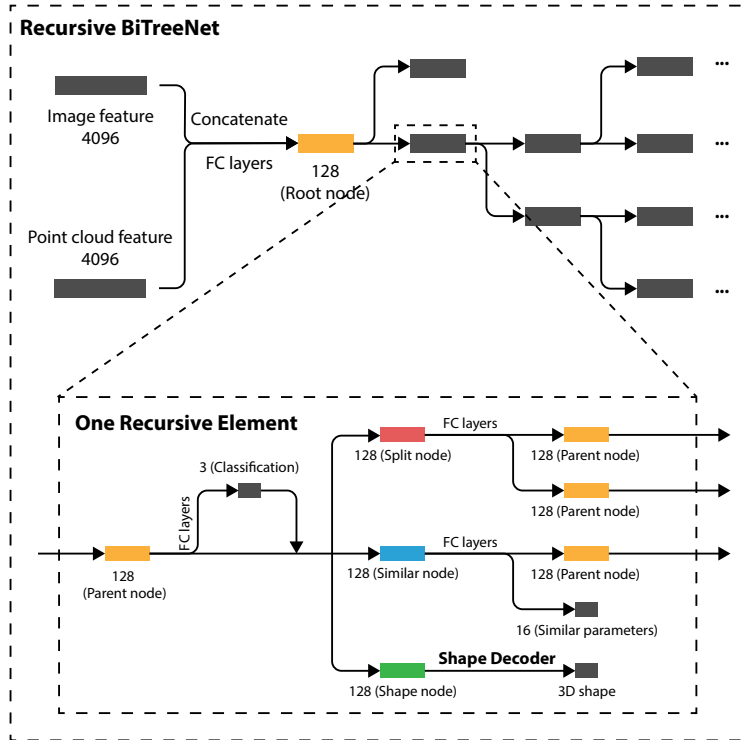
Recursive BiTreeNet

Image feature
4096

Concatenate

FC layers

128
(Root node)

Point cloud feature
4096

...
...
...
...

One Recursive Element

FC layers

3 (Classification)

128
(Parent node)

128 (Split node)

FC layers

128 (Parent node)

128 (Parent node)

128 (Similar node)

FC layers

128 (Parent node)

16 (Similar parameters)

Shape Decoder

128 (Shape node)

3D shape